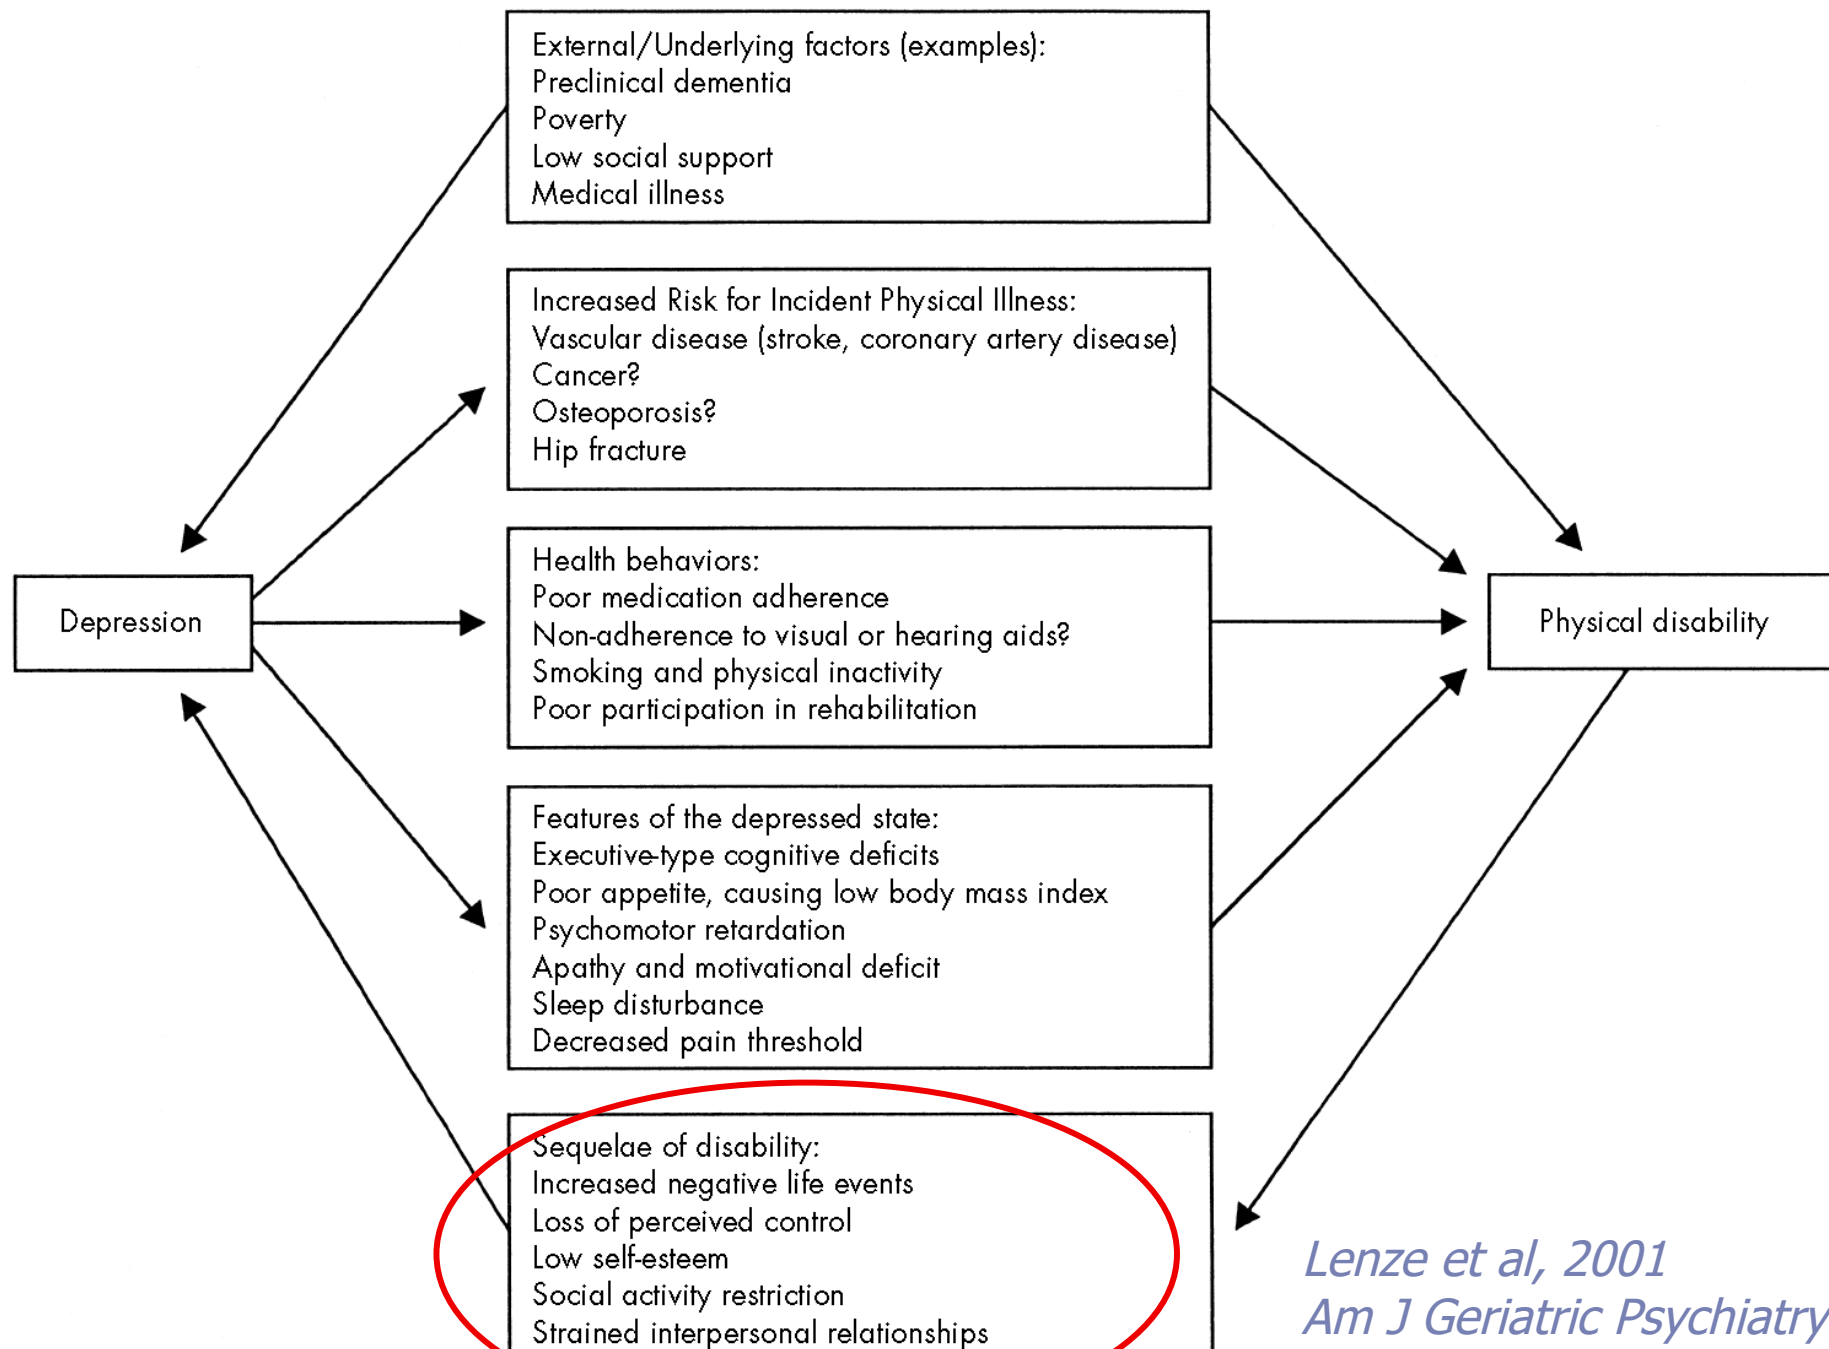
External/Underlying factors (examples):
Preclinical dementia
Poverty
Low social support
Medical illness

Increased Risk for Incident Physical Illness:
Vascular disease (stroke, coronary artery disease)
Cancer?
Osteoporosis?
Hip fracture

Depression

Health behaviors:
Poor medication adherence
Non-adherence to visual or hearing aids?
Smoking and physical inactivity
Poor participation in rehabilitation

Physical disability

Features of the depressed state:
Executive-type cognitive deficits
Poor appetite, causing low body mass index
Psychomotor retardation
Apathy and motivational deficit
Sleep disturbance
Decreased pain threshold

Sequelae of disability:
Increased negative life events
Loss of perceived control
Low self-esteem
Social activity restriction
Strained interpersonal relationships

Lenze et al, 2001
Am J Geriatric Psychiatry